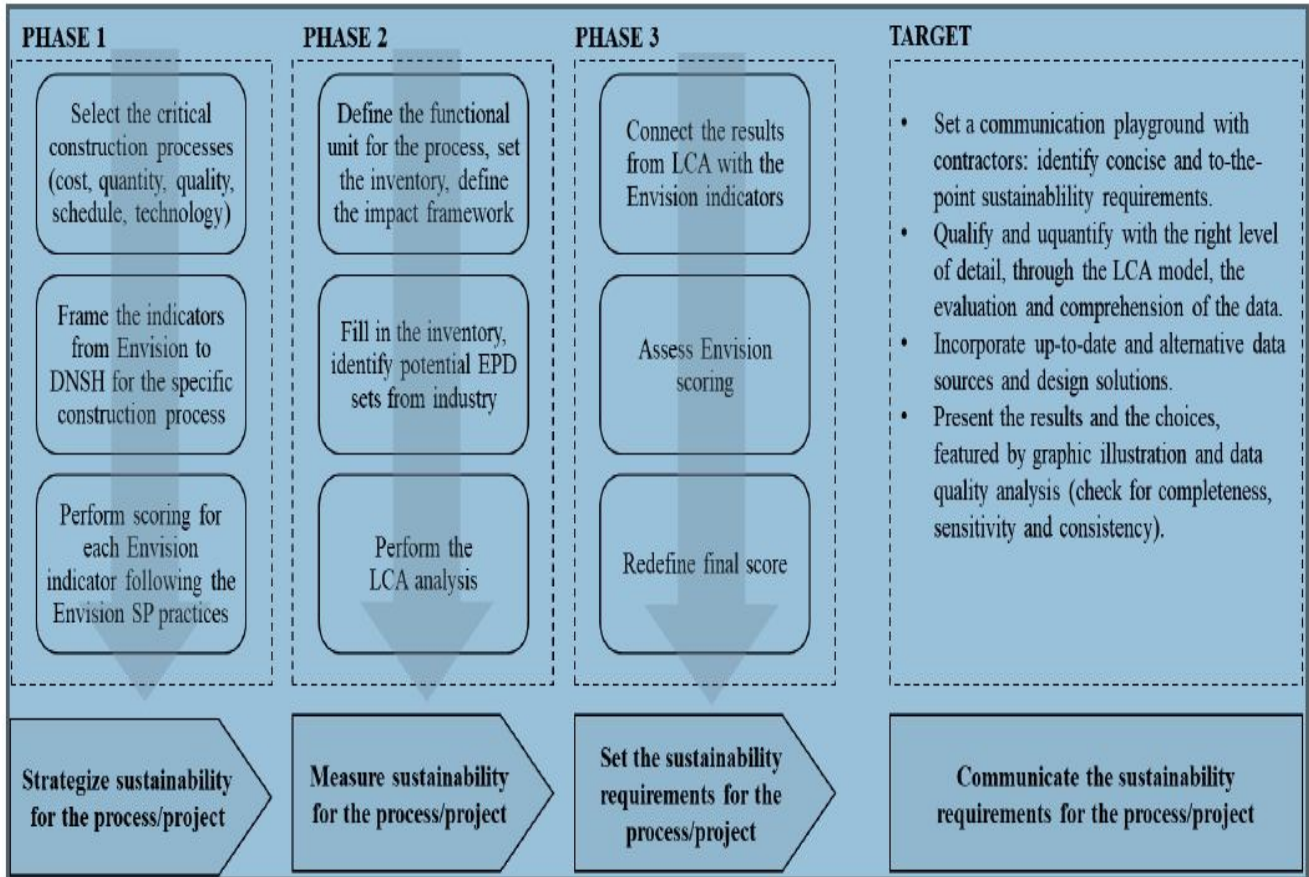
PHASE 1

Select the critical construction processes (cost, quantity, quality, schedule, technology)

Frame the indicators from Envision to DNSH for the specific construction process

Perform scoring for each Envision indicator following the Envision SP practices

Strategize sustainability for the process/project

PHASE 2

Define the functional unit for the process, set the inventory, define the impact framework

Fill in the inventory, identify potential EPD sets from industry

Perform the LCA analysis

Measure sustainability for the process/project

PHASE 3

Connect the results from LCA with the Envision indicators

Assess Envision scoring

Redefine final score

Set the sustainability requirements for the process/project

TARGET

• Set a communication playground with contractors: identify concise and to-the-point sustainablility requirements.
• Qualify and uquantify with the right level of detail, through the LCA model, the evaluation and comprehension of the data.
• Incorporate up-to-date and alternative data sources and design solutions.
• Present the results and the choices, featured by graphic illustration and data quality analysis (check for completeness, sensitivity and consistency).

Communicate the sustainability requirements for the process/project